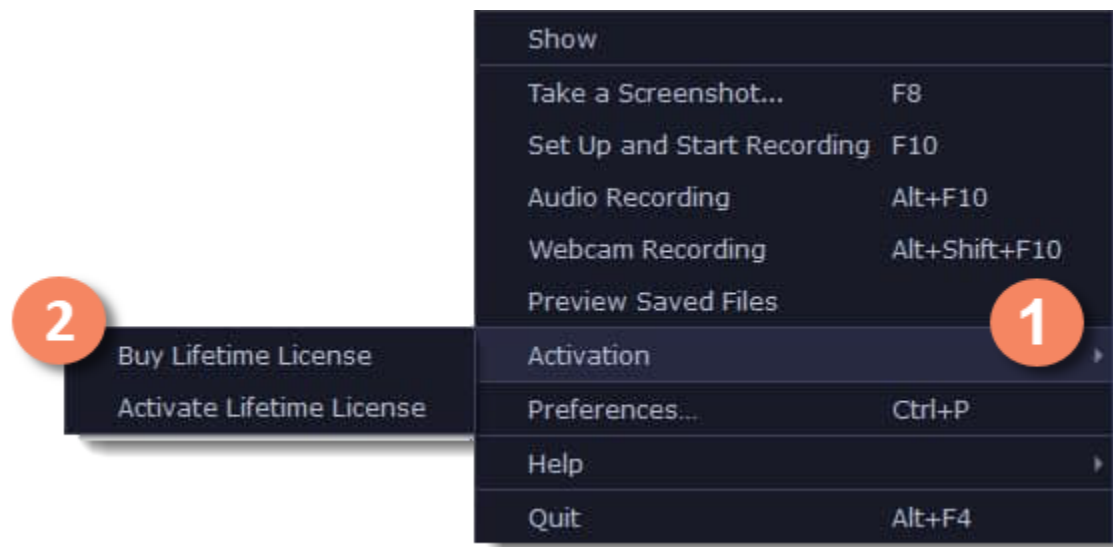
Show
Take a Screenshot... F8
Set Up and Start Recording F10
Audio Recording Alt+F10
Webcam Recording Alt+Shift+F10
Preview Saved Files
2
Buy Lifetime License
Activate Lifetime License
Activation
1
Preferences... Ctrl+P
Help
Quit Alt+F4